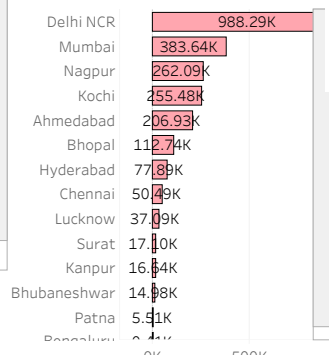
| City | Value |
|---|---|
| Delhi NCR | 988.29K |
| Mumbai | 383.64K |
| Nagpur | 262.09K |
| Kochi | 255.48K |
| Ahmedabad | 206.93K |
| Bhopal | 112.74K |
| Hyderabad | 77.89K |
| Chennai | 50.49K |
| Lucknow | 37.09K |
| Surat | 17.10K |
| Kanpur | 16.54K |
| Bhubaneshwar | 14.98K |
| Patna | 5.51K |
| Bengaluru | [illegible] |

0K
500K